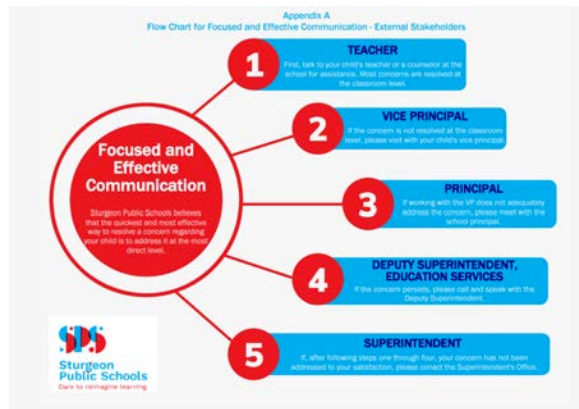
Appendix A
Flow Chart for Focused and Effective Communication - External Stakeholders

Focused and Effective Communication

Sturgeon Public Schools believes that the quickest and most effective way to resolve a concern regarding your child is to address it at the most direct level.

1
TEACHER
First, talk to your child's teacher or a counselor at the school for assistance. Most concerns are resolved at the classroom level.

2
VICE PRINCIPAL
If the concern is not resolved at the classroom level, please visit with your child's vice principal.

3
PRINCIPAL
If working with the VP does not adequately address the concern, please meet with the school principal.

4
DEPUTY SUPERINTENDENT, EDUCATION SERVICES
If the concern persists, please call and speak with the Deputy Superintendent.

5
SUPERINTENDENT
If, after following steps one through four, your concern has not been addressed to your satisfaction, please contact the Superintendent's Office.

SPS
Sturgeon Public Schools
Dare to reimagine learning